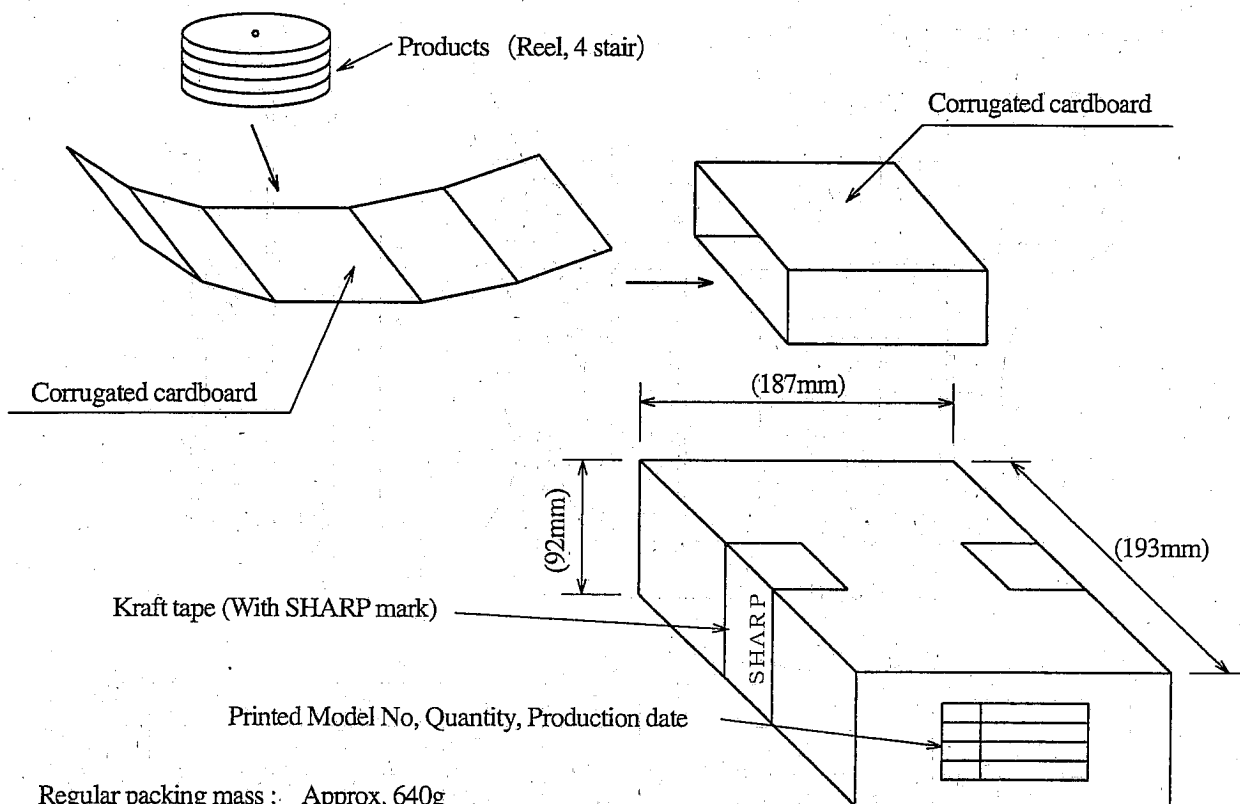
Products (Reel, 4 stair)

Corrugated cardboard

Corrugated cardboard

(187mm)

(92mm)

(193mm)

Kraft tape (With SHARP mark)

SHARP

Printed Model No, Quantity, Production date

Regular packing mass : Approx. 640g